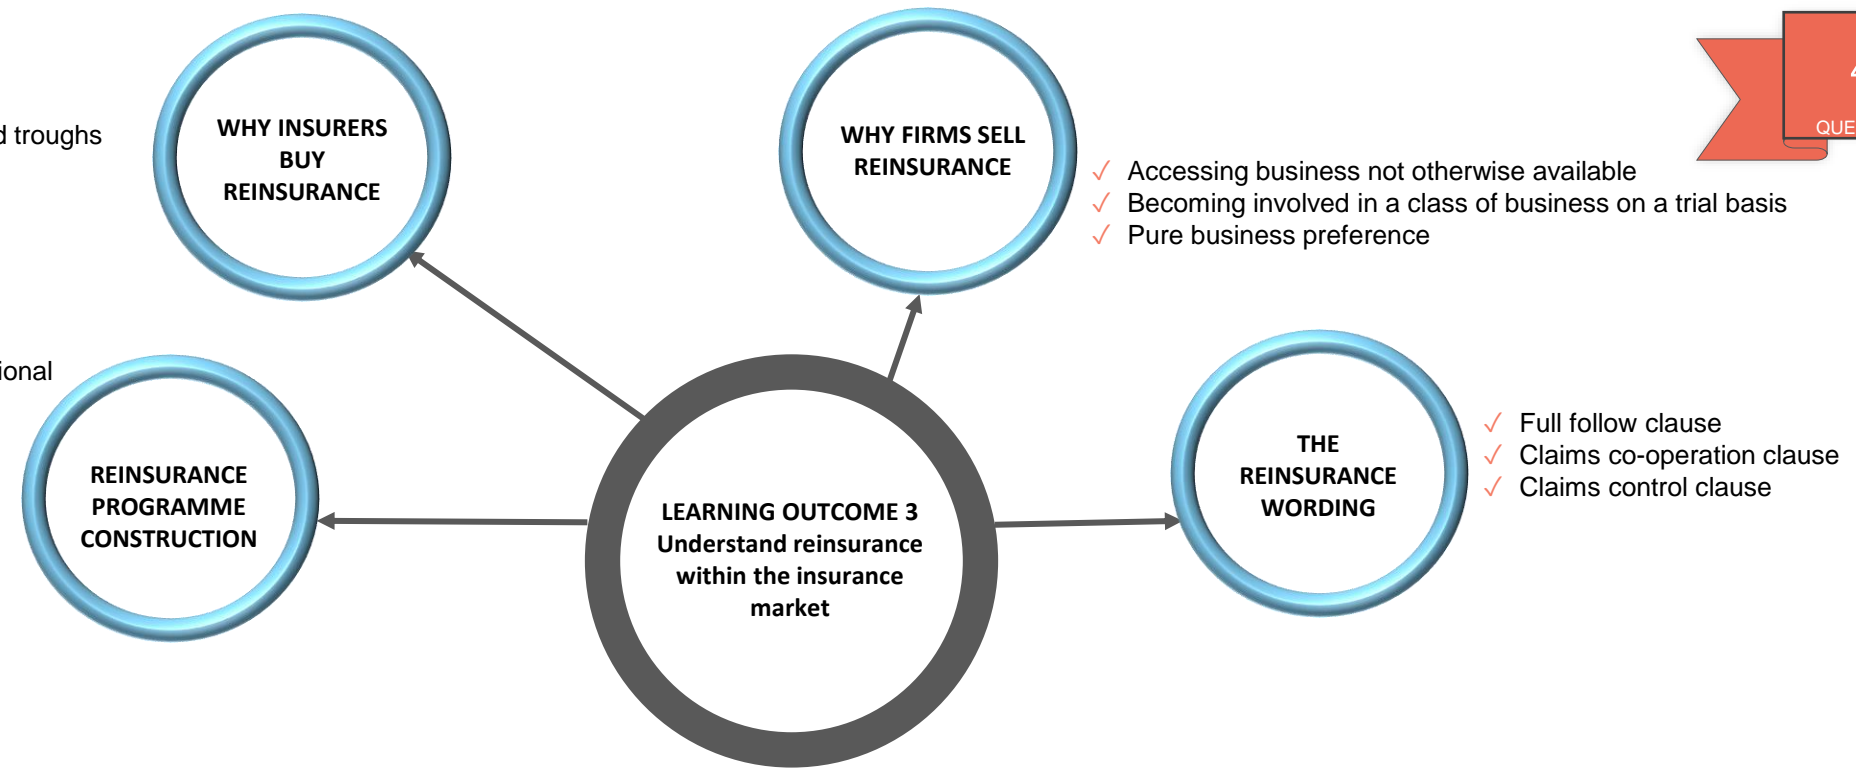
d troughs

ional

WHY INSURERS BUY REINSURANCE

WHY FIRMS SELL REINSURANCE

4
QUE

✓ Accessing business not otherwise available
✓ Becoming involved in a class of business on a trial basis
✓ Pure business preference

REINSURANCE PROGRAMME CONSTRUCTION

LEARNING OUTCOME 3
Understand reinsurance within the insurance market

THE REINSURANCE WORDING

✓ Full follow clause
✓ Claims co-operation clause
✓ Claims control clause